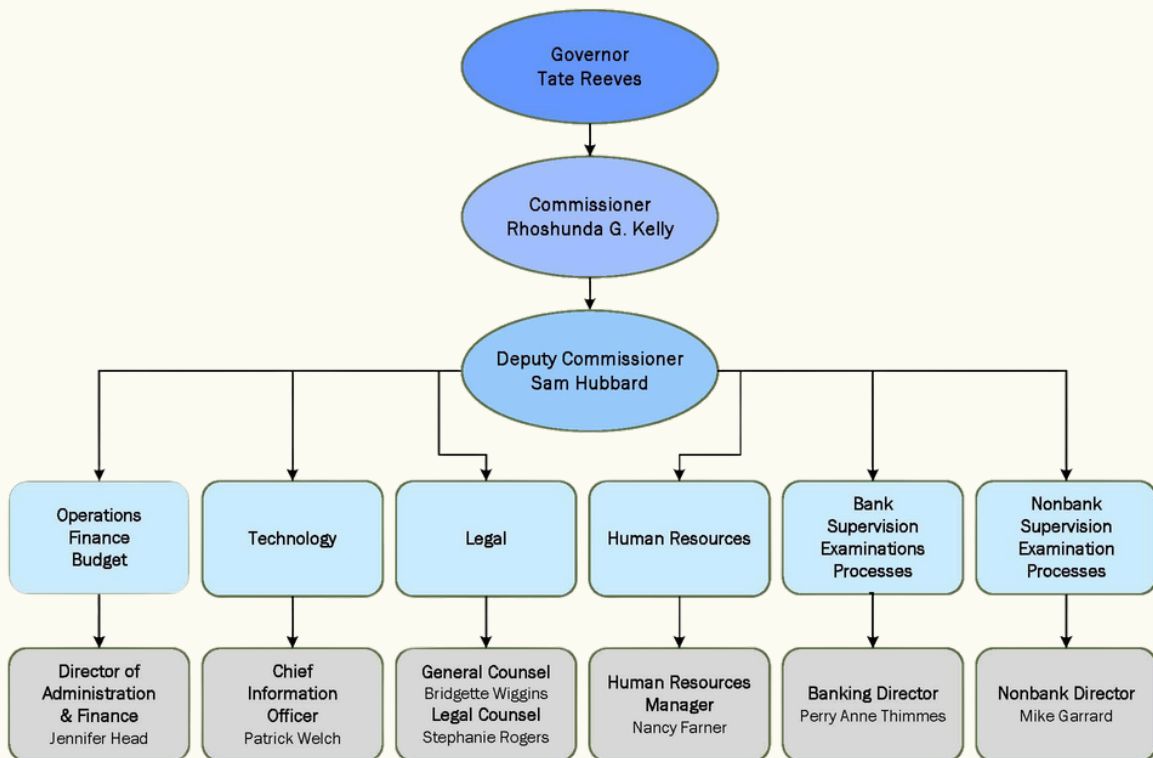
Governor
Tate Reeves

Commissioner
Rhoshunda G. Kelly

Deputy Commissioner
Sam Hubbard

Operations
Finance
Budget

Technology

Legal

Human Resources

Bank
Supervision
Examinations
Processes

Nonbank
Supervision
Examination
Processes

Director of
Administration
& Finance
Jennifer Head

Chief
Information
Officer
Patrick Welch

General Counsel
Bridgette Wiggins
Legal Counsel
Stephanie Rogers

Human Resources
Manager
Nancy Farner

Banking Director
Perry Anne Thimmes

Nonbank Director
Mike Garrard